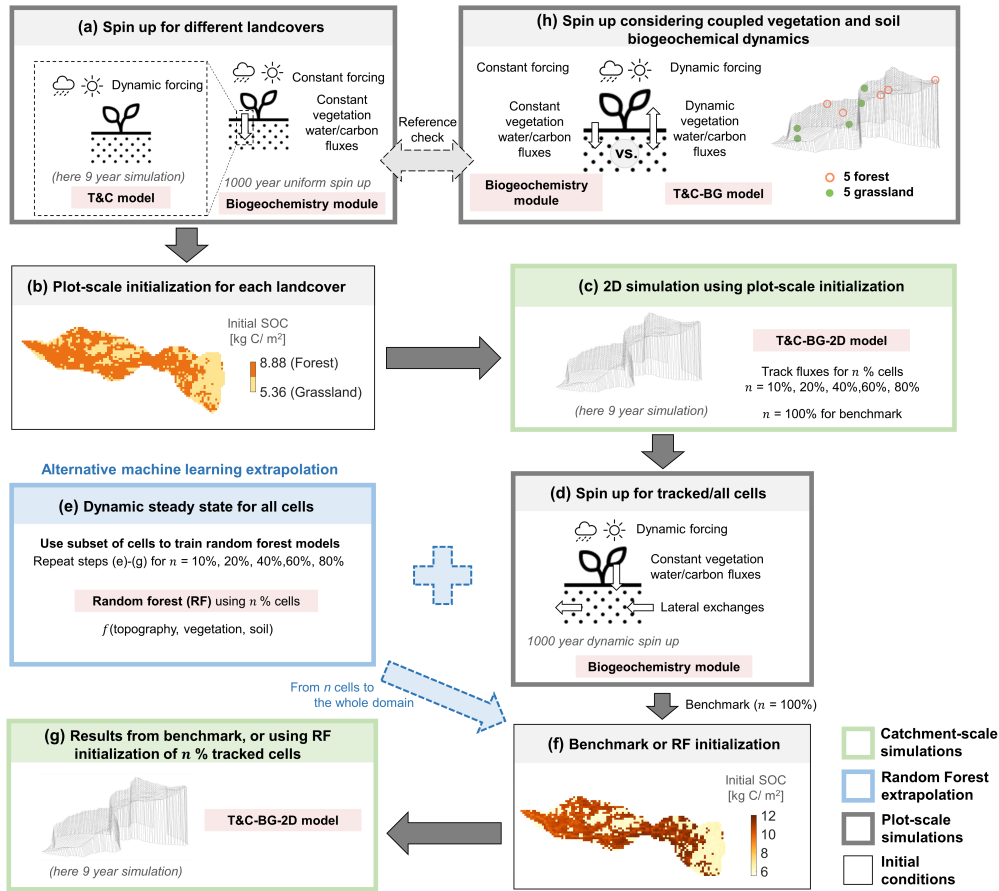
(a) Spin up for different landcovers

Dynamic forcing

(here 9 year simulation)

T&C model

Constant forcing

Constant vegetation water/carbon fluxes

1000 year uniform spin up

Biogeochemistry module

Reference check

(h) Spin up considering coupled vegetation and soil biogeochemical dynamics

Constant forcing

Dynamic forcing

Constant vegetation water/carbon fluxes

vs.

Dynamic vegetation water/carbon fluxes

Biogeochemistry module

T&C-BG model

5 forest

5 grassland

(b) Plot-scale initialization for each landcover

Initial SOC [kg C/ m$^2$]

8.88 (Forest)

5.36 (Grassland)

(c) 2D simulation using plot-scale initialization

T&C-BG-2D model

Track fluxes for $n$ % cells
$n$ = 10%, 20%, 40%,60%, 80%

(here 9 year simulation)

$n$ = 100% for benchmark

Alternative machine learning extrapolation

(e) Dynamic steady state for all cells

Use subset of cells to train random forest models
Repeat steps (e)-(g) for $n$ = 10%, 20%, 40%,60%, 80%

Random forest (RF) using $n$ % cells

$f$(topography, vegetation, soil)

(d) Spin up for tracked/all cells

Dynamic forcing

Constant vegetation water/carbon fluxes

Lateral exchanges

1000 year dynamic spin up

Biogeochemistry module

From $n$ cells to the whole domain

Benchmark ($n$ = 100%)

(g) Results from benchmark, or using RF initialization of $n$ % tracked cells

T&C-BG-2D model

(here 9 year simulation)

(f) Benchmark or RF initialization

Initial SOC [kg C/ m$^2$]

12
10
8
6

Catchment-scale simulations

Random Forest extrapolation

Plot-scale simulations

Initial conditions